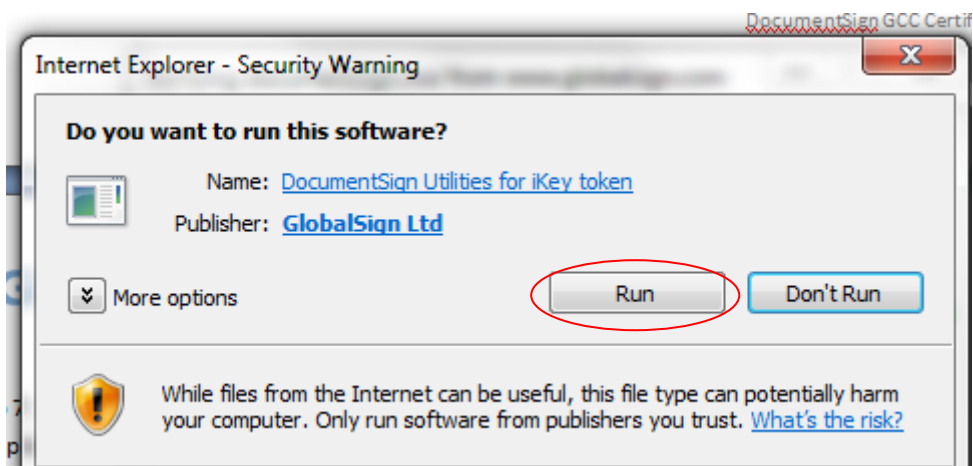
DocumentSign GCC Certif

Internet Explorer - Security Warning

Do you want to run this software?

Name: DocumentSign Utilities for iKey token

Publisher: GlobalSign Ltd

More options

Run

Don't Run

While files from the Internet can be useful, this file type can potentially harm your computer. Only run software from publishers you trust. What's the risk?